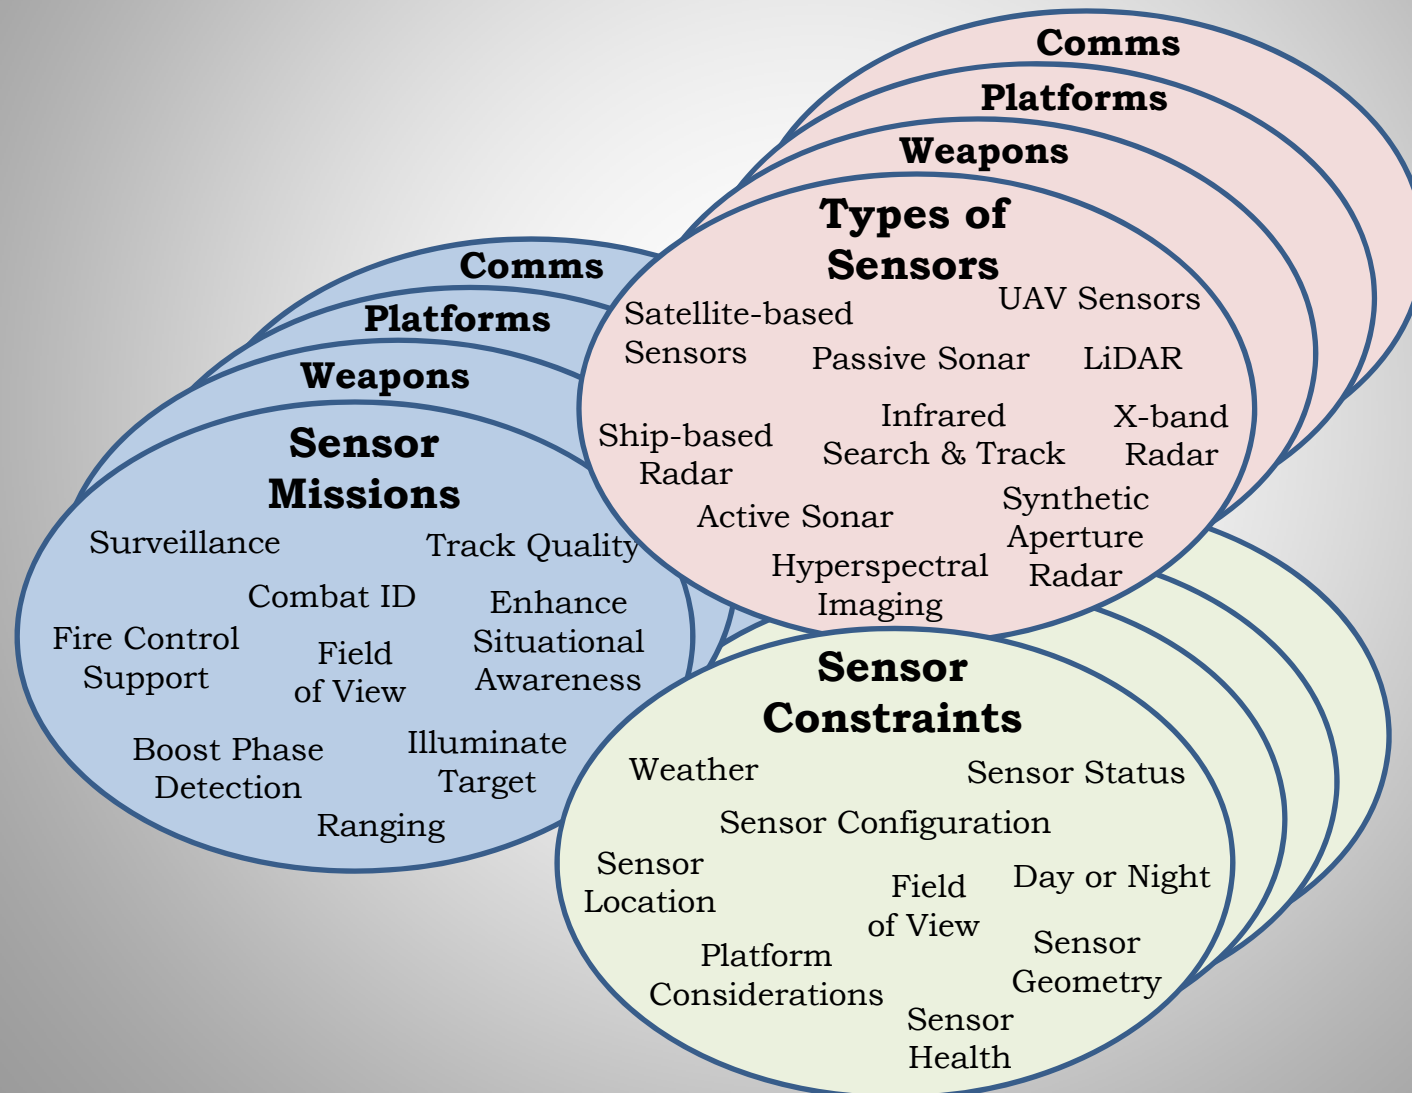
Comms

Platforms

Weapons

Types of Sensors

Satellite-based Sensors

UAV Sensors

Passive Sonar

LiDAR

Ship-based Radar

Infrared Search & Track

X-band Radar

Active Sonar

Synthetic Aperture Radar

Hyperspectral Imaging

Comms

Platforms

Weapons

Sensor Missions

Surveillance

Track Quality

Combat ID

Fire Control Support

Field of View

Enhance Situational Awareness

Boost Phase Detection

Illuminate Target

Ranging

Sensor Constraints

Weather

Sensor Status

Sensor Configuration

Sensor Location

Field of View

Day or Night

Platform Considerations

Sensor Geometry

Sensor Health